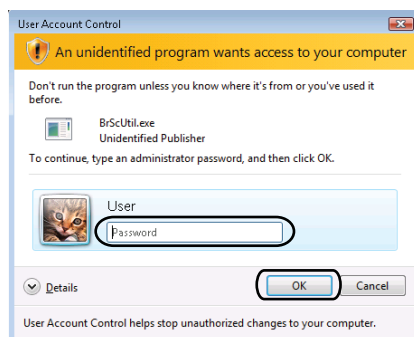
User Account Control

An unidentified program wants access to your computer

Don't run the program unless you know where it's from or you've used it before.

BrScUtil.exe
Unidentified Publisher

To continue, type an administrator password, and then click OK.

User

Password

Details

OK

Cancel

User Account Control helps stop unauthorized changes to your computer.